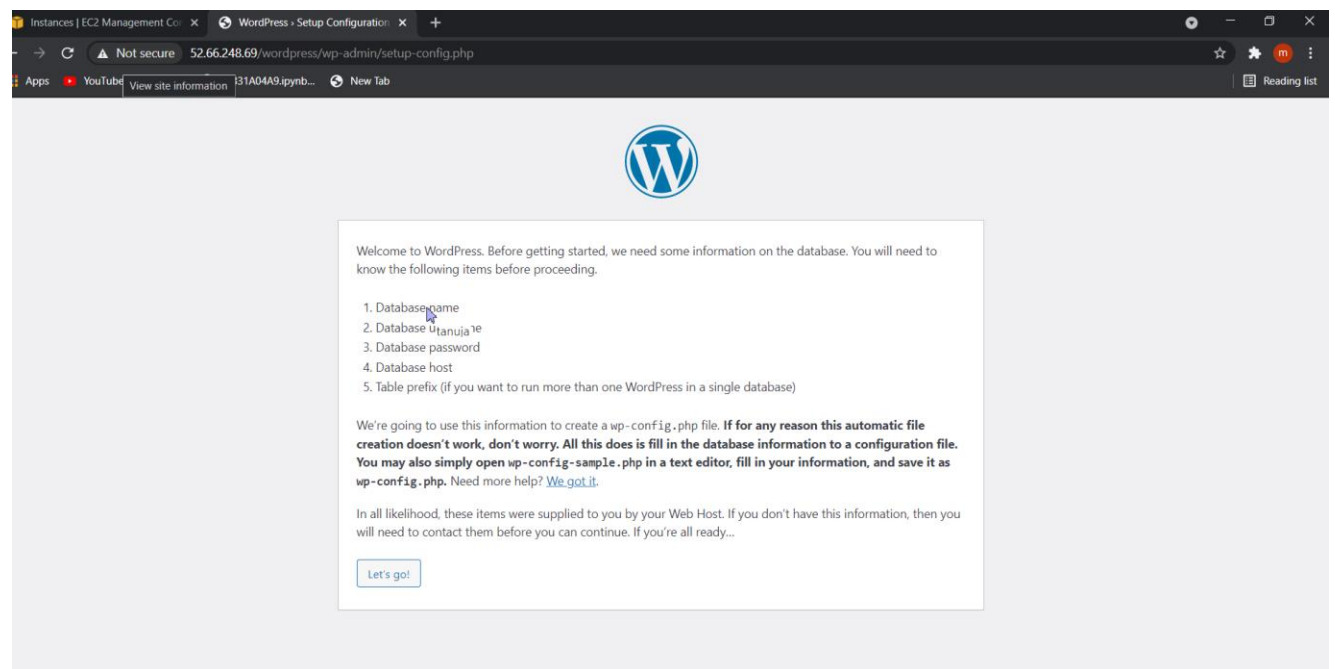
Instances | EC2 Management Co × WordPress › Setup Configuration × +

Not secure 52.66.248.69/wordpress/wp-admin/setup-config.php

Apps YouTube View site information 31A04A9.ipynb... New Tab

Reading list

Welcome to WordPress. Before getting started, we need some information on the database. You will need to know the following items before proceeding.

1. Database name
2. Database u tanuja e
3. Database password
4. Database host
5. Table prefix (if you want to run more than one WordPress in a single database)

We're going to use this information to create a wp-config.php file. **If for any reason this automatic file creation doesn't work, don't worry. All this does is fill in the database information to a configuration file. You may also simply open wp-config-sample.php in a text editor, fill in your information, and save it as wp-config.php.** Need more help? We got it.

In all likelihood, these items were supplied to you by your Web Host. If you don't have this information, then you will need to contact them before you can continue. If you're all ready...

Let's go!